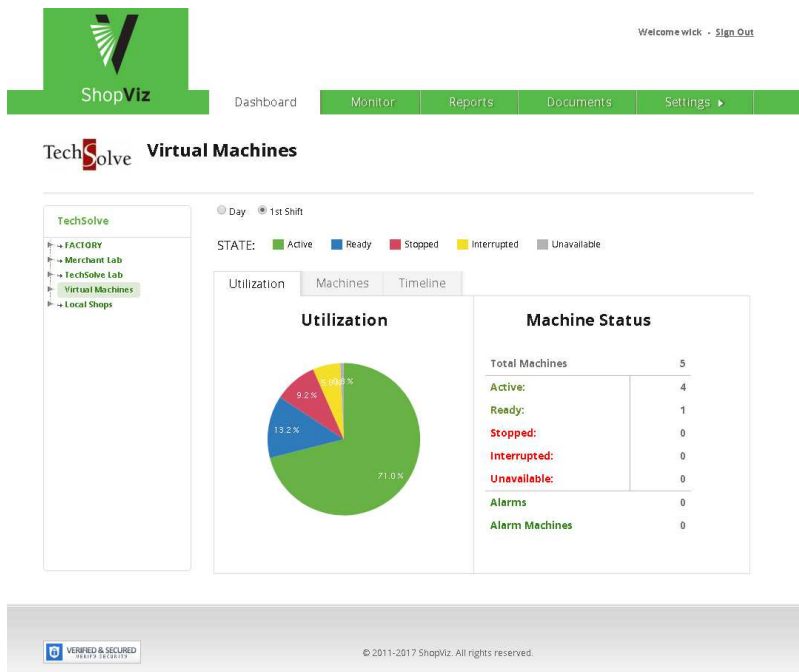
ShopViz

Welcome wick - Sign Out

Dashboard | Monitor | Reports | Documents | Settings ▸

TechSolve Virtual Machines

TechSolve

FACTORY
Merchant Lab
TechSolve Lab
Virtual Machines
Local Shops

Day 1st Shift

STATE: Active Ready Stopped Interrupted Unavailable

Utilization | Machines | Timeline

Utilization

5.6% 0.8% 9.2% 13.2% 71.0%

Machine Status

| Total Machines | 5 |
|---|---|
| Active: | 4 |
| Ready: | 1 |
| Stopped: | 0 |
| Interrupted: | 0 |
| Unavailable: | 0 |
| Alarms | 0 |
| Alarm Machines | 0 |

VERIFIED & SECURED VERIFY SECURITY

© 2011-2017 ShopViz. All rights reserved.